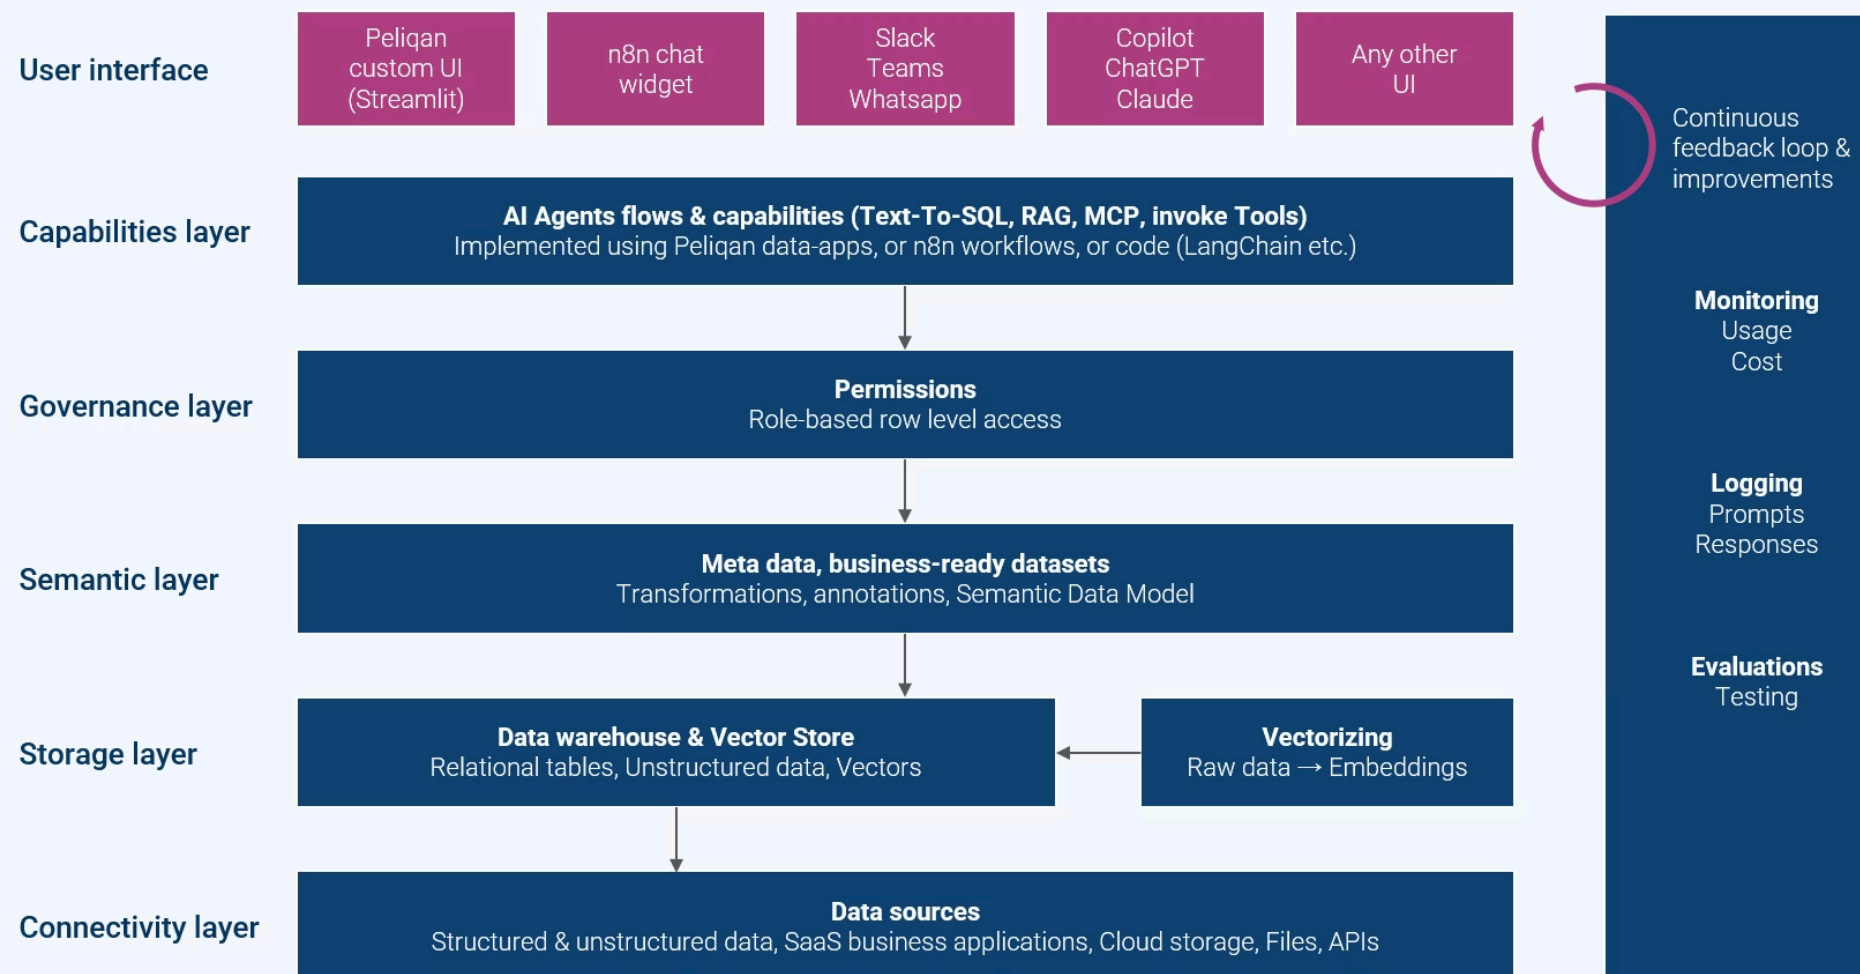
User interface

Peliqan custom UI (Streamlit)

n8n chat widget

Slack Teams Whatsapp

Copilot ChatGPT Claude

Any other UI

Continuous feedback loop & improvements

Capabilities layer

**AI Agents flows & capabilities (Text-To-SQL, RAG, MCP, invoke Tools)**
Implemented using Peliqan data-apps, or n8n workflows, or code (LangChain etc.)

Monitoring
Usage
Cost

Governance layer

**Permissions**
Role-based row level access

Logging
Prompts
Responses

Semantic layer

**Meta data, business-ready datasets**
Transformations, annotations, Semantic Data Model

Evaluations
Testing

Storage layer

**Data warehouse & Vector Store**
Relational tables, Unstructured data, Vectors

**Vectorizing**
Raw data → Embeddings

Connectivity layer

**Data sources**
Structured & unstructured data, SaaS business applications, Cloud storage, Files, APIs